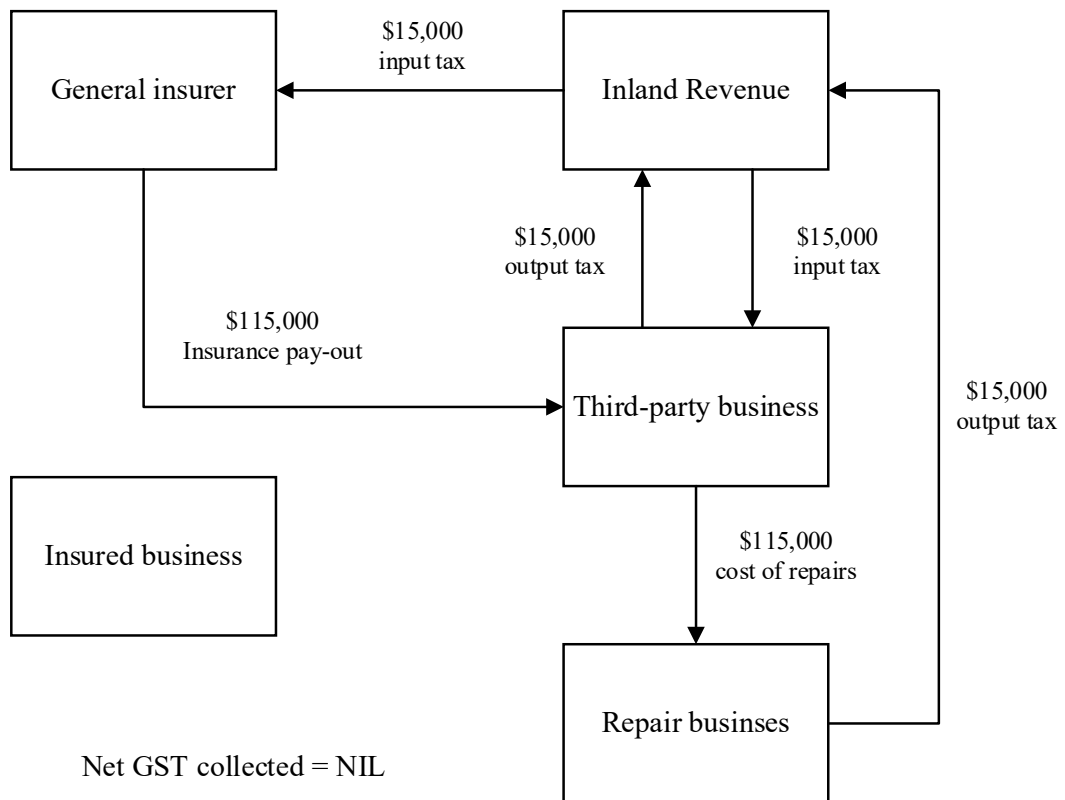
General insurer

\$15,000
input tax

Inland Revenue

\$15,000
output tax

\$15,000
input tax

\$115,000
Insurance pay-out

Third-party business

\$15,000
output tax

Insured business

\$115,000
cost of repairs

Repair businses

Net GST collected = NIL